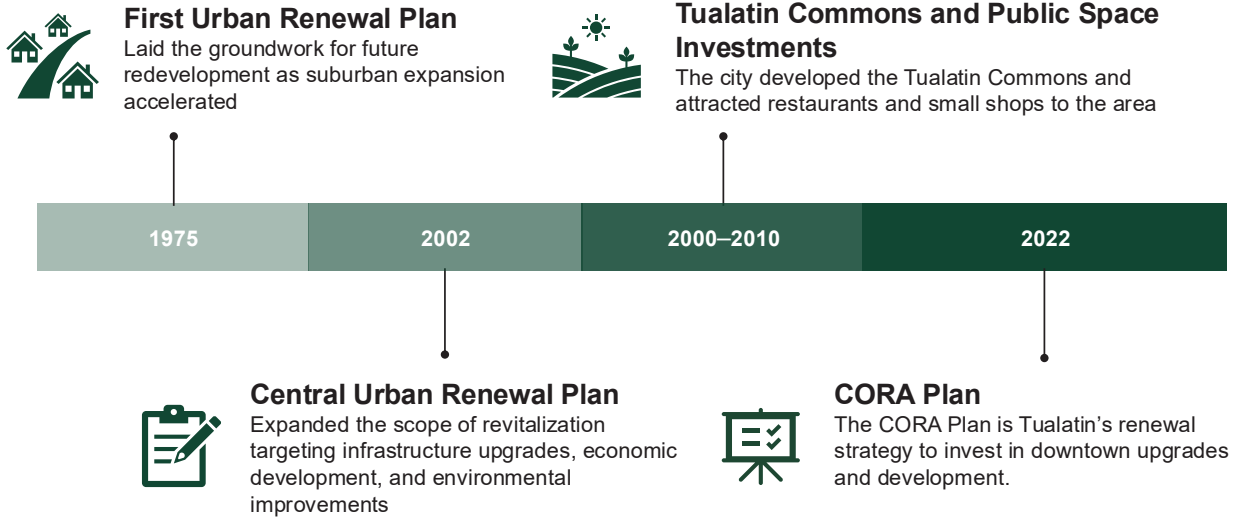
First Urban Renewal Plan
Laid the groundwork for future redevelopment as suburban expansion accelerated

Tualatin Commons and Public Space Investments
The city developed the Tualatin Commons and attracted restaurants and small shops to the area

| 1975 | 2002 | 2000–2010 | 2022 |
|---|---|---|---|

Central Urban Renewal Plan
Expanded the scope of revitalization targeting infrastructure upgrades, economic development, and environmental improvements

CORA Plan
The CORA Plan is Tualatin’s renewal strategy to invest in downtown upgrades and development.